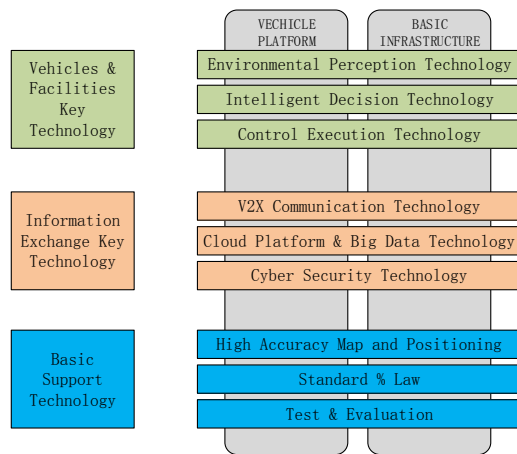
VECHICLE PLATFORM

BASIC INFRASTRUCTURE

Vehicles & Facilities Key Technology

Environmental Perception Technology

Intelligent Decision Technology

Control Execution Technology

Information Exchange Key Technology

V2X Communication Technology

Cloud Platform & Big Data Technology

Cyber Security Technology

Basic Support Technology

High Accuracy Map and Positioning

Standard % Law

Test & Evaluation